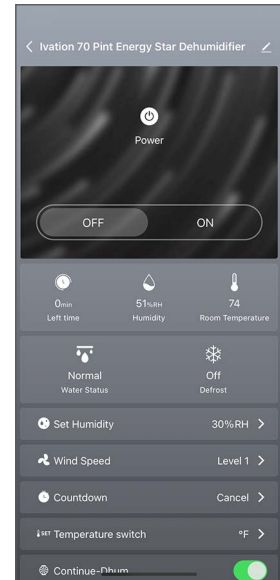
< Ivation 70 Pint Energy Star Dehumidifier

Power

OFF ON

0min
Left time

51%RH
Humidity

74
Room Temperature

Normal
Water Status

Off
Defrost

Set Humidity 30%RH >

Wind Speed Level 1 >

Countdown Cancel >

SET Temperature switch °F >

Continue-Dhum